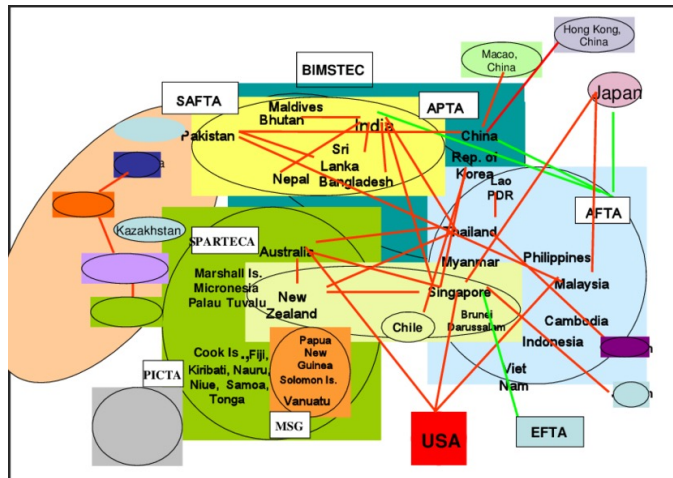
Hong Kong, China

Macao, China

BIMSTEC

SAFTA

APTA

Japan

Maldives
Bhutan
India
Pakistan
Sri Lanka
Nepal
Bangladesh
China
Rep. of Korea
Lao PDR

AFTA

Kazakhstan

SPARTECA

Australia
Thailand
Philippines
Myanmar
Malaysia
Marshall Is.
Micronesia
Palau Tuvalu
New Zealand
Singapore
Brunei Darussalam
Chile
Cambodia
Indonesia
Viet Nam

Cook Is., Fiji, Kiribati, Nauru, Niue, Samoa, Tonga

Papua New Guinea
Solomon Is.
Vanuatu

PICTA

MSG

USA

EFTA